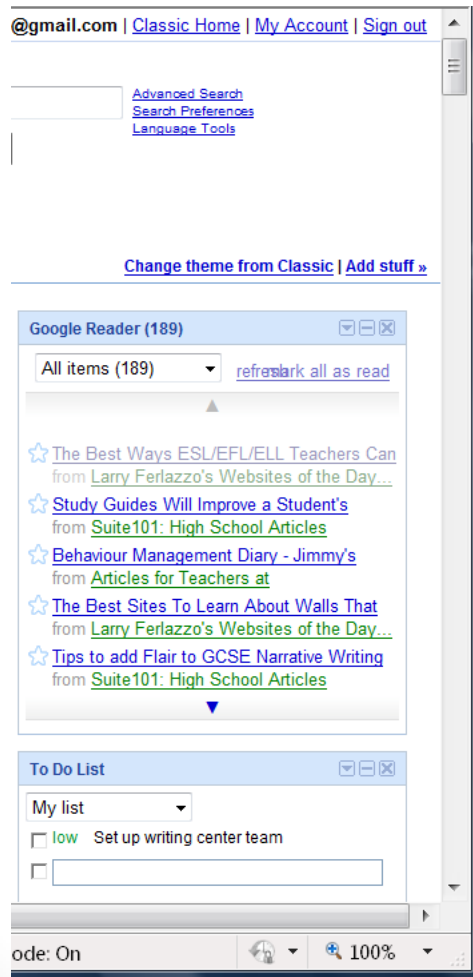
@gmail.com | Classic Home | My Account | Sign out

Advanced Search
Search Preferences
Language Tools

Change theme from Classic | Add stuff »

Google Reader (189)

All items (189)

refresmark all as read

The Best Ways ESL/EFL/ELL Teachers Can
from Larry Ferlazzo's Websites of the Day...

Study Guides Will Improve a Student's
from Suite101: High School Articles

Behaviour Management Diary - Jimmy's
from Articles for Teachers at

The Best Sites To Learn About Walls That
from Larry Ferlazzo's Websites of the Day...

Tips to add Flair to GCSE Narrative Writing
from Suite101: High School Articles

To Do List

My list

low Set up writing center team

ode: On

100%